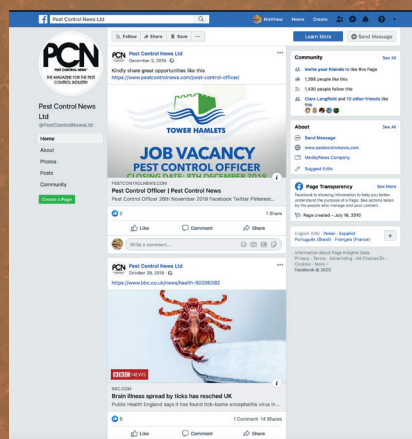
Pest Control News Ltd

Matthew Home Create

PCN PEST CONTROL NEWS THE MAGAZINE FOR THE PEST CONTROL INDUSTRY

Pest Control News Ltd
@PestControlNewsLtd

Home
About
Photos
Posts
Community
Create a Page

Follow Share Save ···

Pest Control News Ltd
December 3, 2019

Kindly share great opportunities like this
https://www.pestcontrolnews.com/pest-control-officer/

TOWER HAMLETS
JOB VACANCY
PEST CONTROL OFFICER
CLOSING DATE: 8TH DECEMBER 2019

PESTCONTROLNEWS.COM
Pest Control Officer | Pest Control News
Pest Control Officer 26th November 2019 Facebook Twitter Pinterest...

2
1 Share

Like Comment Share

Write a comment...

Pest Control News Ltd
October 29, 2019

https://www.bbc.co.uk/news/health-50206382

BBC NEWS

BBC.COM
Brain illness spread by ticks has reached UK
Public Health England says it has found tick-borne encephalitis virus in...

5
1 Comment 14 Shares

Like Comment Share

Learn More
Send Message

Community See All
Invite your friends to like this Page
1,388 people like this
1,430 people follow this
Clare Langfield and 10 other friends like this

About See All
Send Message
www.pestcontrolnews.com
Media/News Company
Suggest Edits

Page Transparency See More
Facebook is showing information to help you better understand the purpose of a Page. See actions taken by the people who manage and post content.
Page created - July 16, 2010

English (US) · Polski · Español · Português (Brasil) · Français (France)

Information about Page Insights Data
Privacy · Terms · Advertising · Ad Choices · Cookies · More ·
Facebook © 2020